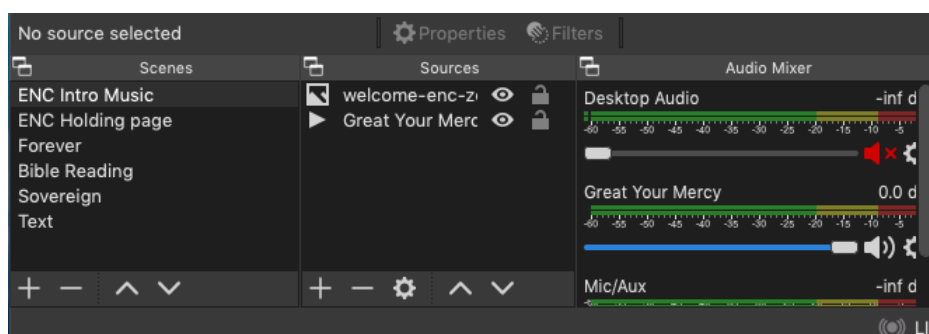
No source selected

Properties Filters

Scenes

ENC Intro Music
ENC Holding page
Forever
Bible Reading
Sovereign
Text

Sources

welcome-enc-z
Great Your Merc

Audio Mixer

Desktop Audio -inf d
-60 -55 -50 -45 -40 -35 -30 -25 -20 -15 -10 -5

Great Your Mercy 0.0 d
-60 -55 -50 -45 -40 -35 -30 -25 -20 -15 -10 -5

Mic/Aux -inf d

Li